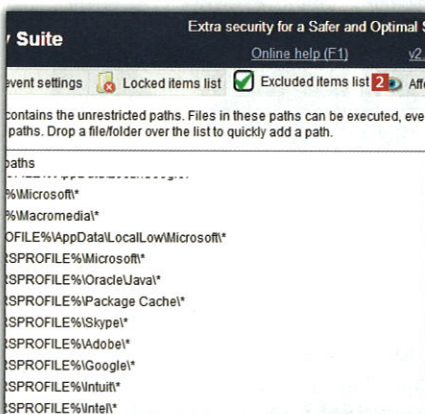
y Suite

Extra security for a Safer and Optimal S

Online help (F1)

v2

event settings

Locked items list

Excluded items list

2

Aff

contains the unrestricted paths. Files in these paths can be executed, eve paths. Drop a file/folder over the list to quickly add a path.

paths

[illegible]

%\Microsoft\*

%\Macromedia\*

OFILE%\AppData\LocalLow\Microsoft\*

SPROFILE%\Microsoft\*

SPROFILE%\Oracle\Java\*

SPROFILE%\Package Cache\*

SPROFILE%\Skype\*

SPROFILE%\Adobe\*

SPROFILE%\Google\*

SPROFILE%\Intuit\*

SPROFILE%\Intel\*